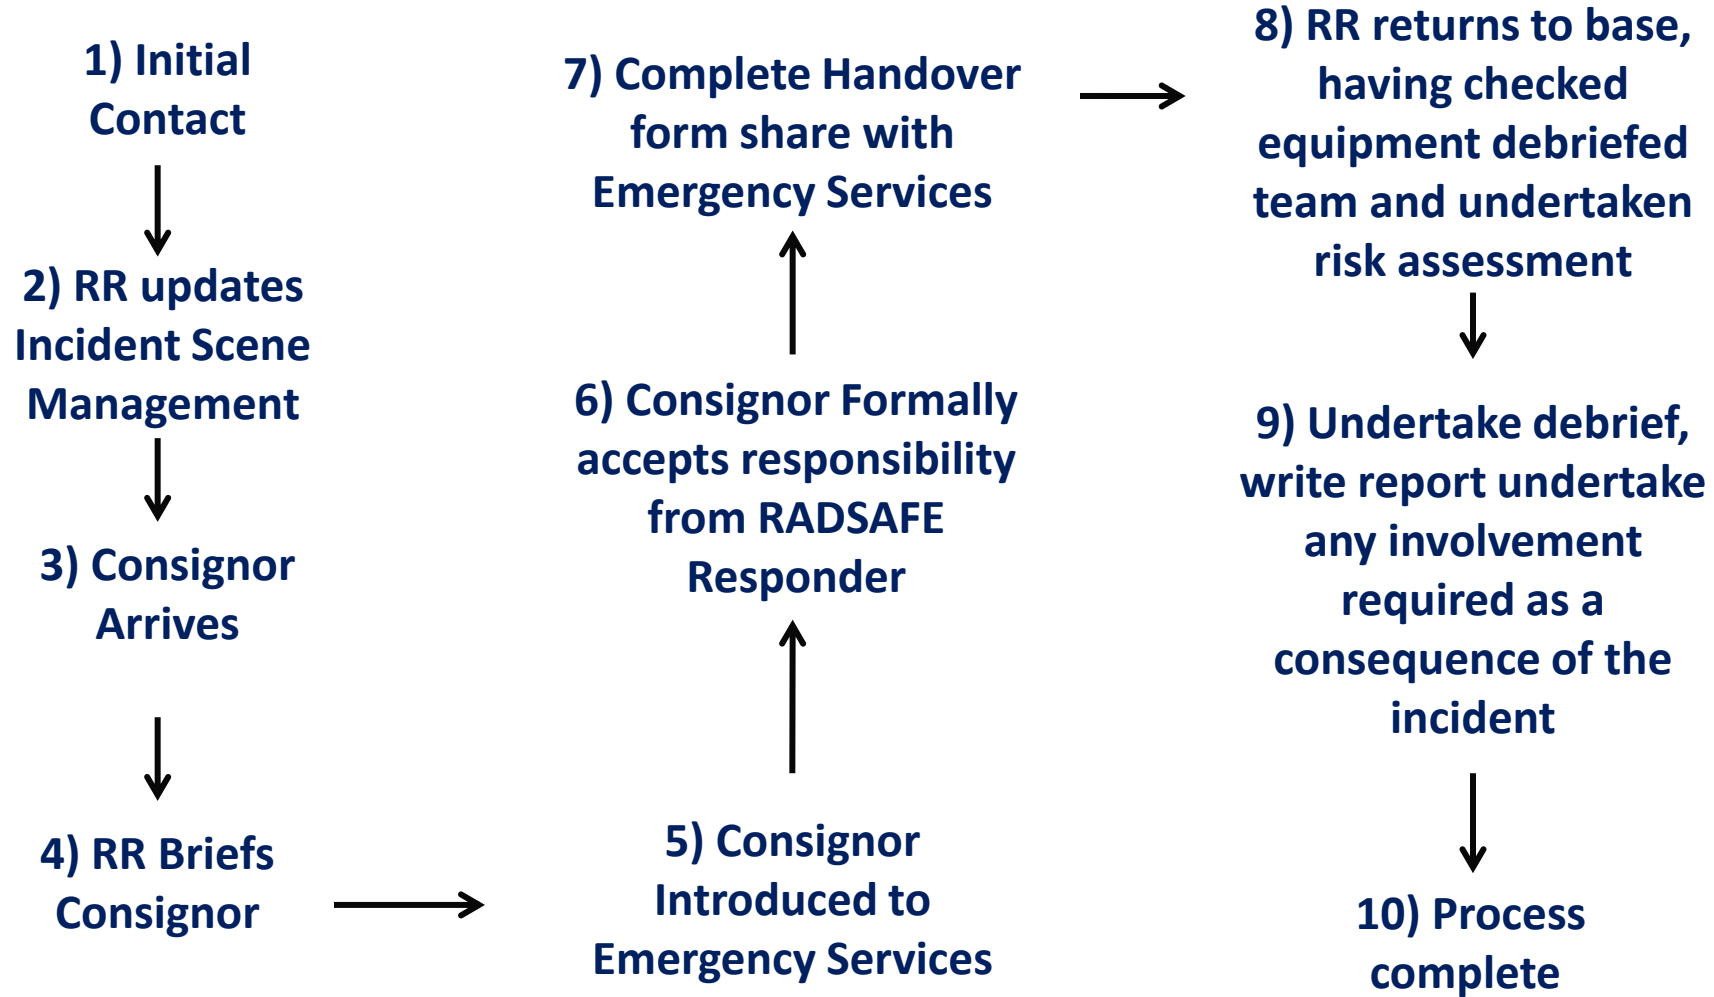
1) Initial Contact

2) RR updates Incident Scene Management

3) Consignor Arrives

4) RR Briefs Consignor

5) Consignor Introduced to Emergency Services

6) Consignor Formally accepts responsibility from RADSAFE Responder

7) Complete Handover form share with Emergency Services

8) RR returns to base, having checked equipment debriefed team and undertaken risk assessment

9) Undertake debrief, write report undertake any involvement required as a consequence of the incident

10) Process complete